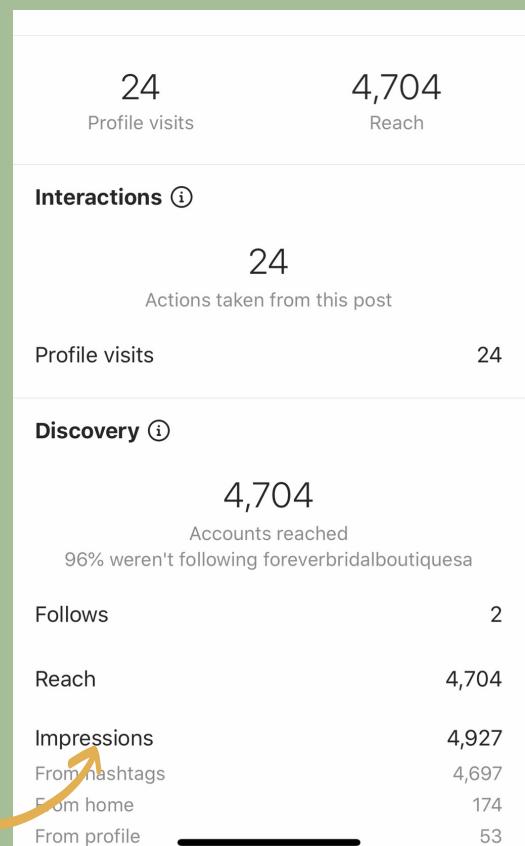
24
Profile visits

4,704
Reach

Interactions ⓘ

24
Actions taken from this post

Profile visits 24

Discovery ⓘ

4,704
Accounts reached
96% weren't following foreverbridalboutiquesa

Follows 2

Reach 4,704

Impressions 4,927
From hashtags 4,697
From home 174
From profile 53